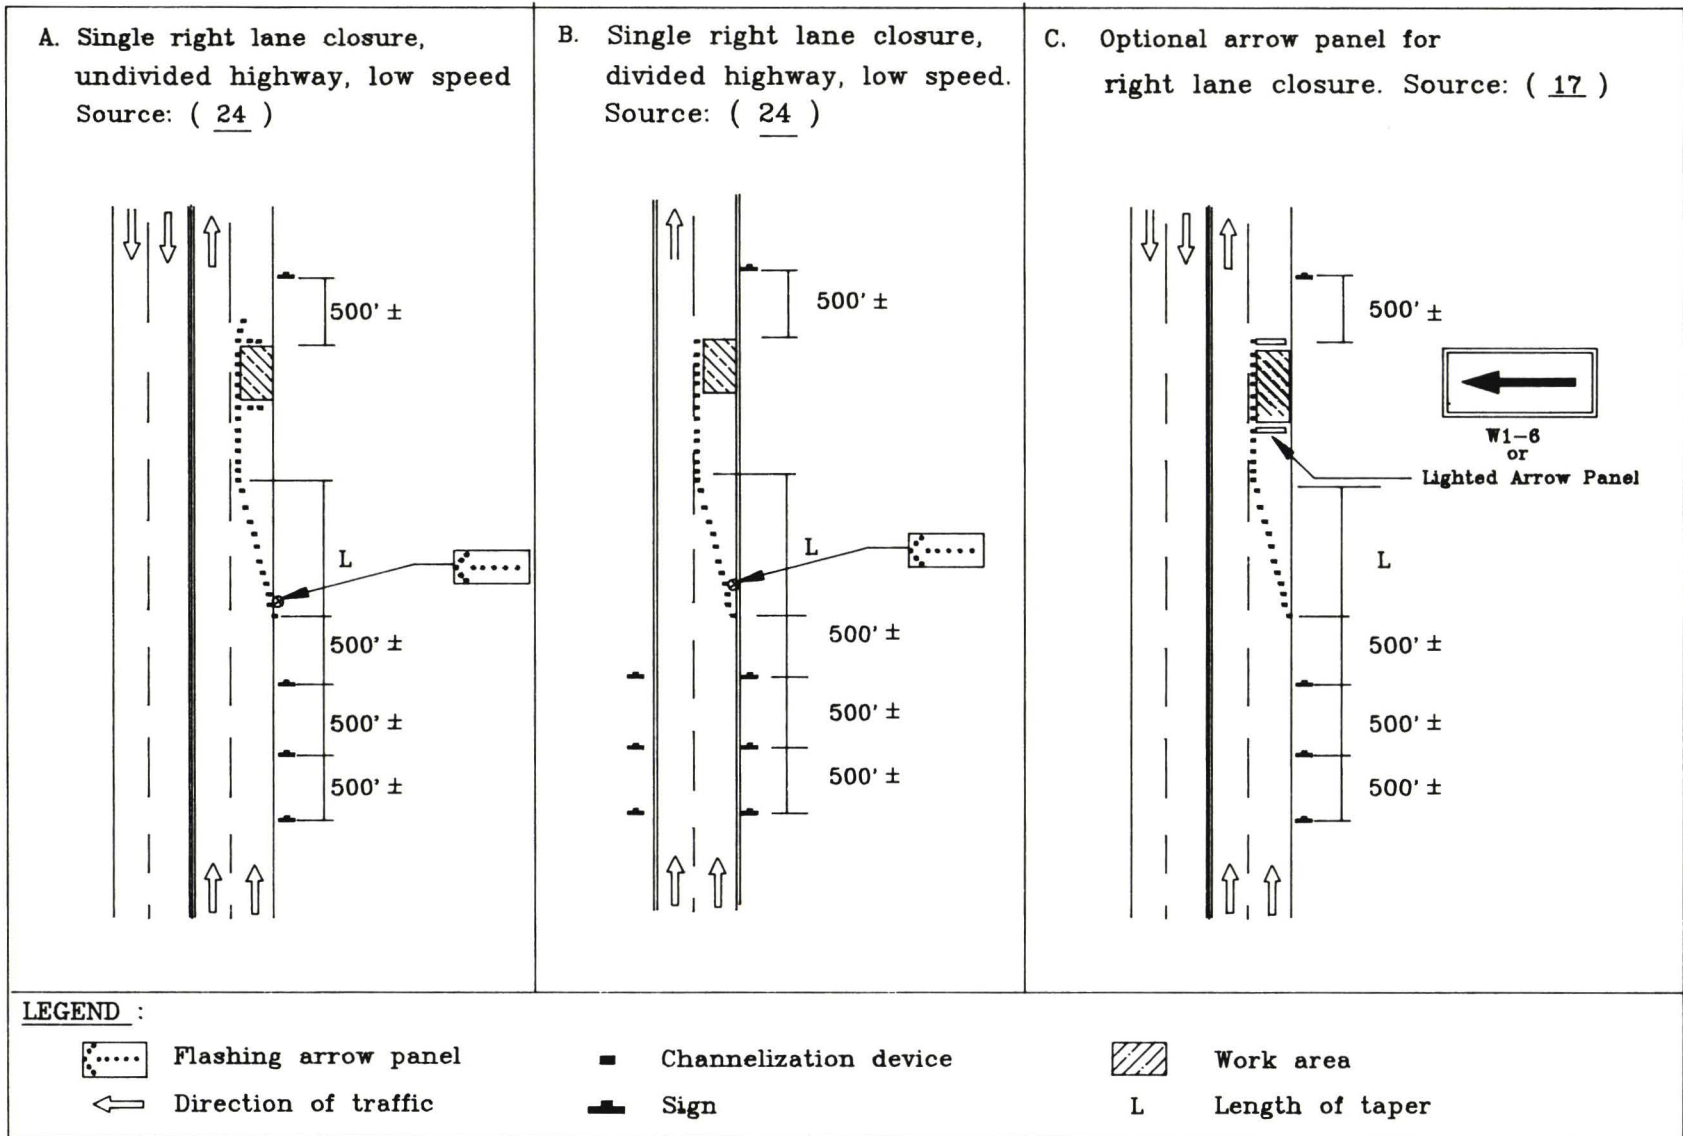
A. Single right lane closure, undivided highway, low speed Source: ( 24 )

500' ±

L

500' ±

500' ±

500' ±

B. Single right lane closure, divided highway, low speed. Source: ( 24 )

500' ±

L

500' ±

500' ±

500' ±

C. Optional arrow panel for right lane closure. Source: ( 17 )

500' ±

W1-6
or
Lighted Arrow Panel

L

500' ±

500' ±

500' ±

LEGEND :

Flashing arrow panel

Direction of traffic

Channelization device

Sign

Work area

L Length of taper